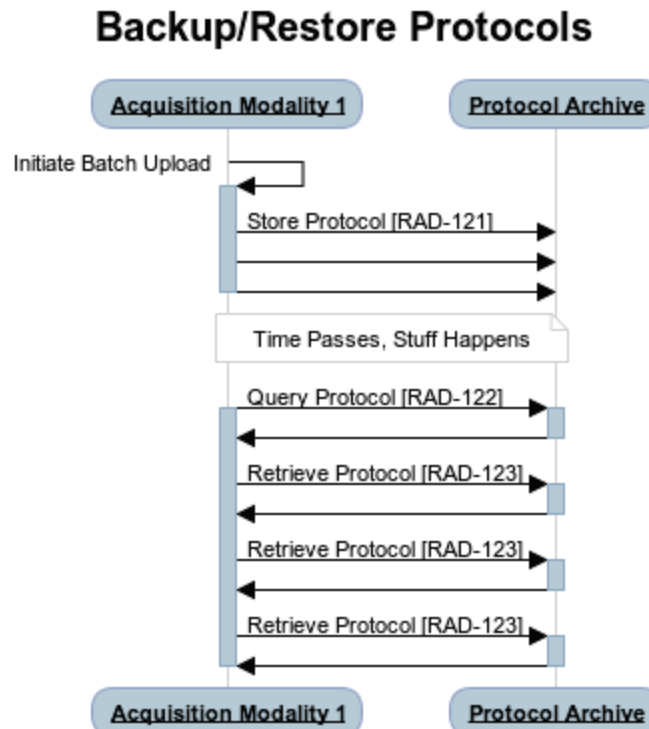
Backup/Restore Protocols

Acquisition Modality 1

Protocol Archive

Initiate Batch Upload

Store Protocol [RAD-121]

Time Passes, Stuff Happens

Query Protocol [RAD-122]

Retrieve Protocol [RAD-123]

Retrieve Protocol [RAD-123]

Retrieve Protocol [RAD-123]

Acquisition Modality 1

Protocol Archive